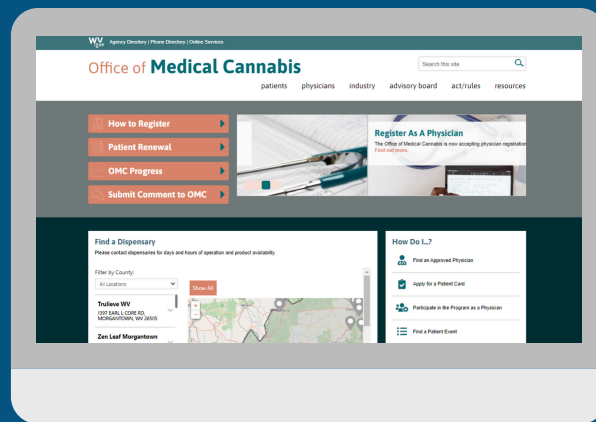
WV.gov Agency Directory | Phone Directory | Online Services

Office of Medical Cannabis

Search this site

patients physicians industry advisory board act/rules resources

How to Register

Patient Renewal

OMC Progress

Submit Comment to OMC

Register As A Physician

The Office of Medical Cannabis is now accepting physician registration

Find out more.

Find a Dispensary

Please contact dispensaries for days and hours of operation and product availability.

Filter by County:

All Locations

Show All

Trulieve WV

1397 EARL L CORE RD, MORGANTOWN, WV 26505

Zen Leaf Morgantown

How Do I..?

Find an Approved Physician

Apply for a Patient Card

Participate in the Program as a Physician

Find a Patient Event